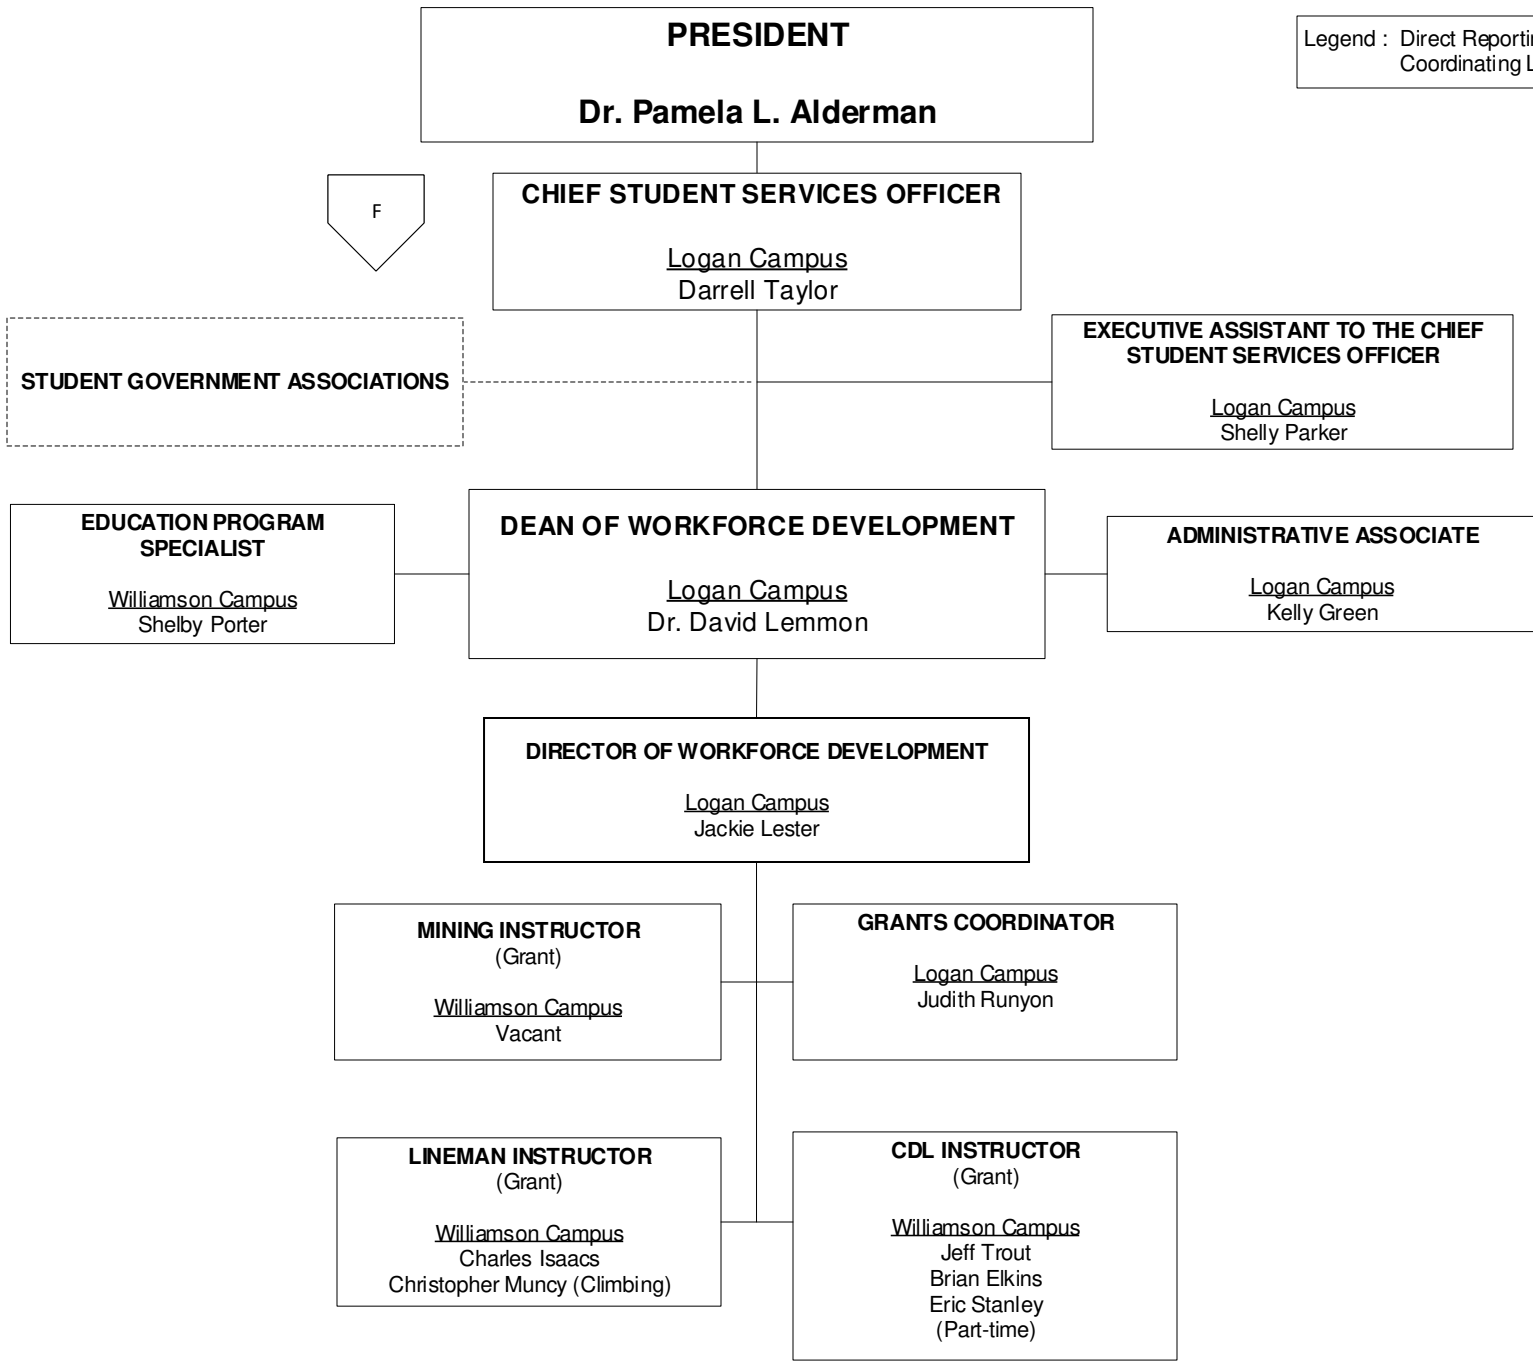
PRESIDENT

Dr. Pamela L. Alderman

Legend : Direct Reporti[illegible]
Coordinating L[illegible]

F

CHIEF STUDENT SERVICES OFFICER

Logan Campus
Darrell Taylor

STUDENT GOVERNMENT ASSOCIATIONS

EXECUTIVE ASSISTANT TO THE CHIEF STUDENT SERVICES OFFICER

Logan Campus
Shelly Parker

EDUCATION PROGRAM SPECIALIST

Williamson Campus
Shelby Porter

DEAN OF WORKFORCE DEVELOPMENT

Logan Campus
Dr. David Lemmon

ADMINISTRATIVE ASSOCIATE

Logan Campus
Kelly Green

DIRECTOR OF WORKFORCE DEVELOPMENT

Logan Campus
Jackie Lester

MINING INSTRUCTOR
(Grant)

Williamson Campus
Vacant

GRANTS COORDINATOR

Logan Campus
Judith Runyon

LINEMAN INSTRUCTOR
(Grant)

Williamson Campus
Charles Isaacs
Christopher Muncy (Climbing)

CDL INSTRUCTOR
(Grant)

Williamson Campus
Jeff Trout
Brian Elkins
Eric Stanley
(Part-time)